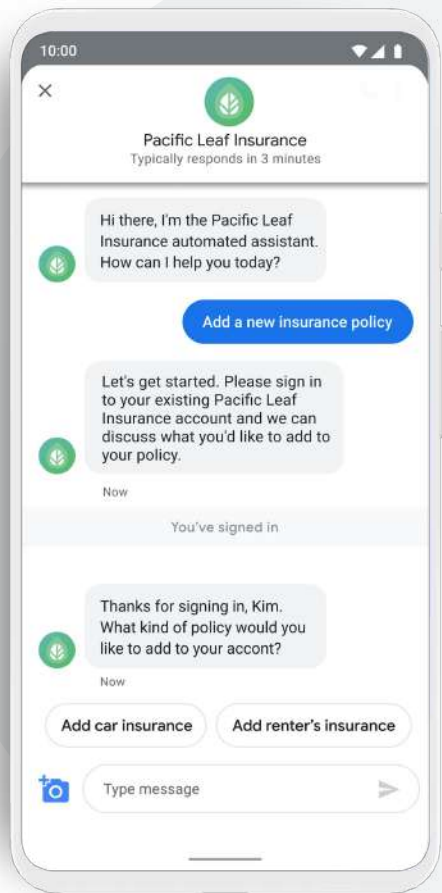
10:00

×

Pacific Leaf Insurance
Typically responds in 3 minutes

Hi there, I'm the Pacific Leaf Insurance automated assistant. How can I help you today?

Add a new insurance policy

Let's get started. Please sign in to your existing Pacific Leaf Insurance account and we can discuss what you'd like to add to your policy.

Now

You've signed in

Thanks for signing in, Kim. What kind of policy would you like to add to your accont?

Now

Add car insurance

Add renter's insurance

Type message